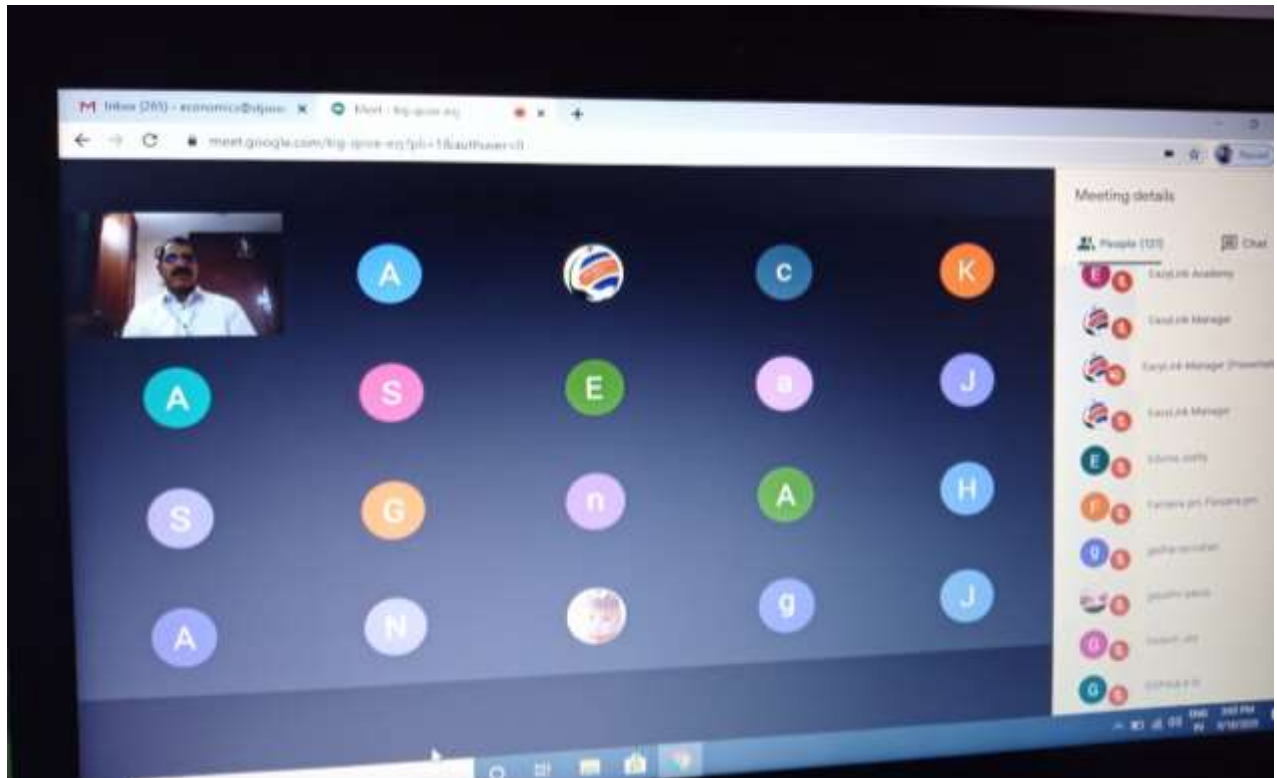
Inbox (265) - economics@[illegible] Meet - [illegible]

meet.google.com/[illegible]

Meeting details

People (121) Chat

A C K
A S E a J
S G n A H
A N g J

EazyLink Academy
EazyLink Manager
EazyLink Manager (Presenting)
EazyLink Manager
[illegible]
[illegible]
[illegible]
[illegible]
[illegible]
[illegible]

ENG IN